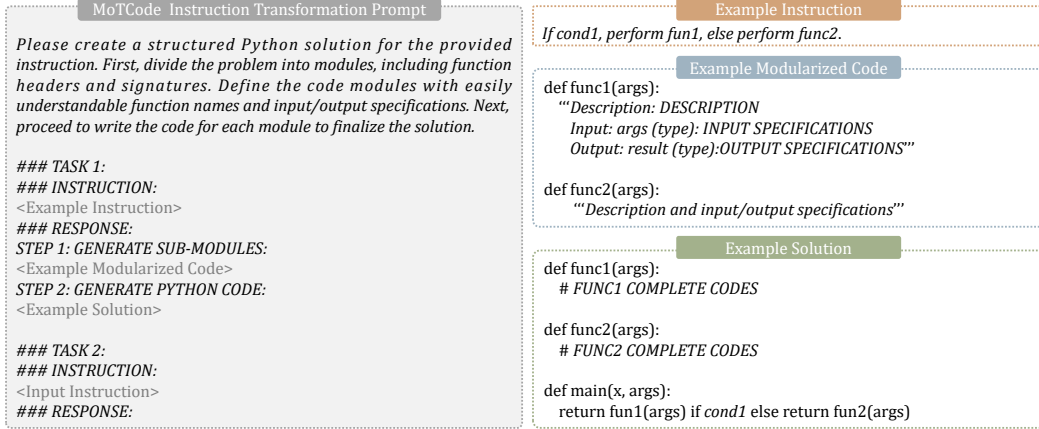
MoTCode Instruction Transformation Prompt

*Please create a structured Python solution for the provided instruction. First, divide the problem into modules, including function headers and signatures. Define the code modules with easily understandable function names and input/output specifications. Next, proceed to write the code for each module to finalize the solution.*

*### TASK 1:*
*### INSTRUCTION:*
<Example Instruction>
*### RESPONSE:*
*STEP 1: GENERATE SUB-MODULES:*
<Example Modularized Code>
*STEP 2: GENERATE PYTHON CODE:*
<Example Solution>

*### TASK 2:*
*### INSTRUCTION:*
<Input Instruction>
*### RESPONSE:*

Example Instruction

*If cond1, perform fun1, else perform func2.*

Example Modularized Code

def func1(args):
'''*Description: DESCRIPTION*
*Input: args (type): INPUT SPECIFICATIONS*
*Output: result (type):OUTPUT SPECIFICATIONS*'''

def func2(args):
'''*Description and input/output specifications*'''

Example Solution

def func1(args):
# *FUNC1 COMPLETE CODES*

def func2(args):
# *FUNC2 COMPLETE CODES*

def main(x, args):
return fun1(args) if *cond1* else return fun2(args)